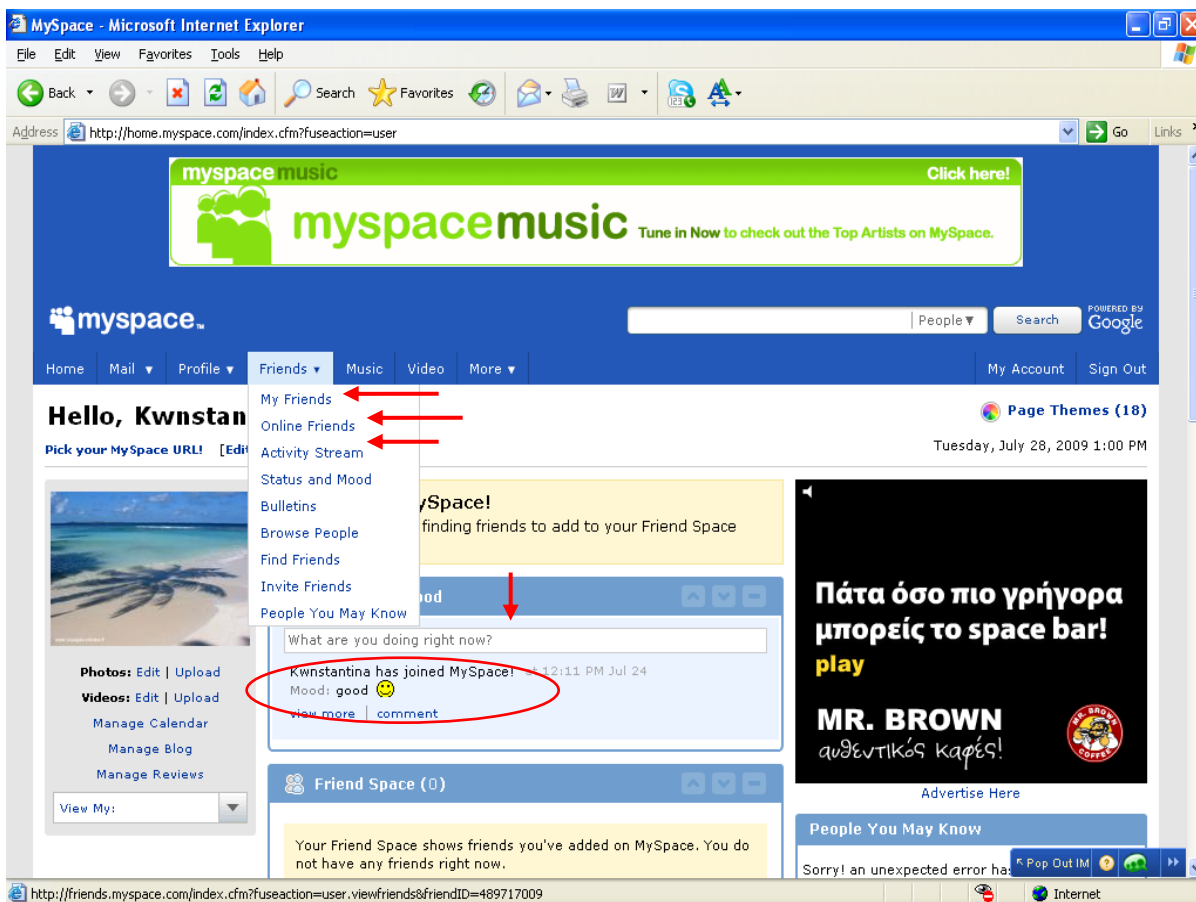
MySpace - Microsoft Internet Explorer

File Edit View Favorites Tools Help

Back Search Favorites

Address http://home.myspace.com/index.cfm?fuseaction=user Go Links

myspacemusic Click here!

myspacemusic Tune in Now to check out the Top Artists on MySpace.

myspace.

People▼ Search POWERED BY Google

Home Mail ▾ Profile ▾ Friends ▾ Music Video More ▾ My Account Sign Out

Hello, Kwnstan

Pick your MySpace URL! [Edi

My Friends
Online Friends
Activity Stream
Status and Mood
Bulletins
Browse People
Find Friends
Invite Friends
People You May Know

Page Themes (18)

Tuesday, July 28, 2009 1:00 PM

ySpace!
finding friends to add to your Friend Space

ood

What are you doing right now?

Kwnstantina has joined MySpace! at 12:11 PM Jul 24
Mood: good
view more | comment

Photos: Edit | Upload
Videos: Edit | Upload
Manage Calendar
Manage Blog
Manage Reviews
View My:

Friend Space (0)

Your Friend Space shows friends you've added on MySpace. You do not have any friends right now.

Πάτα όσο πιο γρήγορα μπορείς το space bar!
play
MR. BROWN
αυθεντικός καφές!
MR. BROWN COFFEE

Advertise Here

People You May Know

Sorry! an unexpected error has

Pop Out IM

http://friends.myspace.com/index.cfm?fuseaction=user.viewfriends&friendID=489717009

Internet